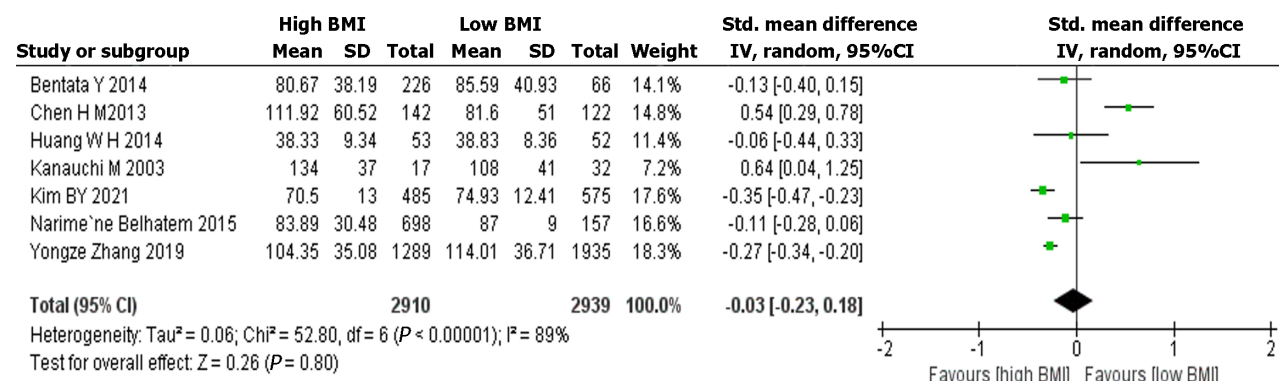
| Study or subgroup | High BMI Mean | High BMI SD | High BMI Total | Low BMI Mean | Low BMI SD | Low BMI Total | Weight | Std. mean difference IV, random, 95%CI |
|---|---|---|---|---|---|---|---|---|
| Bentata Y 2014 | 80.67 | 38.19 | 226 | 85.59 | 40.93 | 66 | 14.1% | -0.13 [-0.40, 0.15] |
| Chen H M2013 | 111.92 | 60.52 | 142 | 81.6 | 51 | 122 | 14.8% | 0.54 [0.29, 0.78] |
| Huang W H 2014 | 38.33 | 9.34 | 53 | 38.83 | 8.36 | 52 | 11.4% | -0.06 [-0.44, 0.33] |
| Kanauchi M 2003 | 134 | 37 | 17 | 108 | 41 | 32 | 7.2% | 0.64 [0.04, 1.25] |
| Kim BY 2021 | 70.5 | 13 | 485 | 74.93 | 12.41 | 575 | 17.6% | -0.35 [-0.47, -0.23] |
| Narime`ne Belhatem 2015 | 83.89 | 30.48 | 698 | 87 | 9 | 157 | 16.6% | -0.11 [-0.28, 0.06] |
| Yongze Zhang 2019 | 104.35 | 35.08 | 1289 | 114.01 | 36.71 | 1935 | 18.3% | -0.27 [-0.34, -0.20] |
| Total (95% CI) | | | 2910 | | | 2939 | 100.0% | -0.03 [-0.23, 0.18] |

Heterogeneity: Tau² = 0.06; Chi² = 52.80, df = 6 (P < 0.00001); I² = 89%
Test for overall effect: Z = 0.26 (P = 0.80)

Std. mean difference
IV, random, 95%CI

-2 -1 0 1 2
Favours [high BMI] Favours [low BMI]